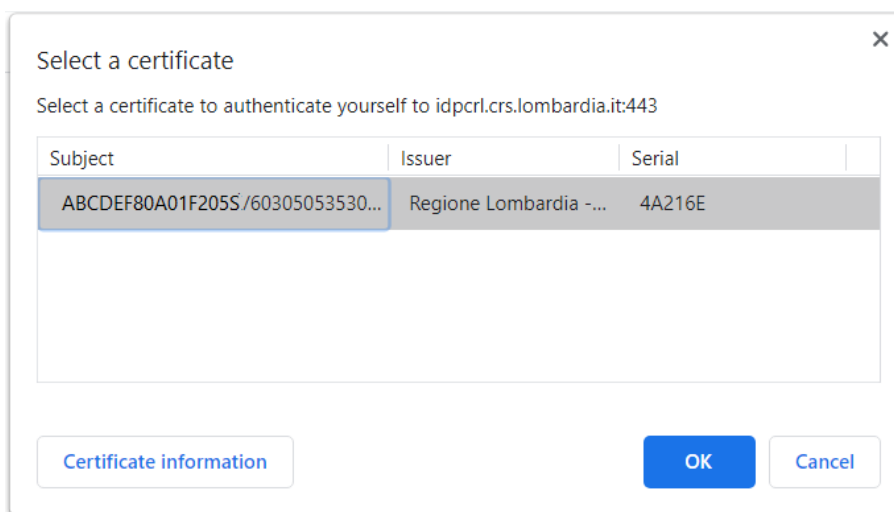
Select a certificate

×

Select a certificate to authenticate yourself to idpcrl.crs.lombardia.it:443

| Subject | Issuer | Serial |
|---|---|---|
| ABCDEF80A01F205S/60305053530... | Regione Lombardia -... | 4A216E |

Certificate information

OK

Cancel